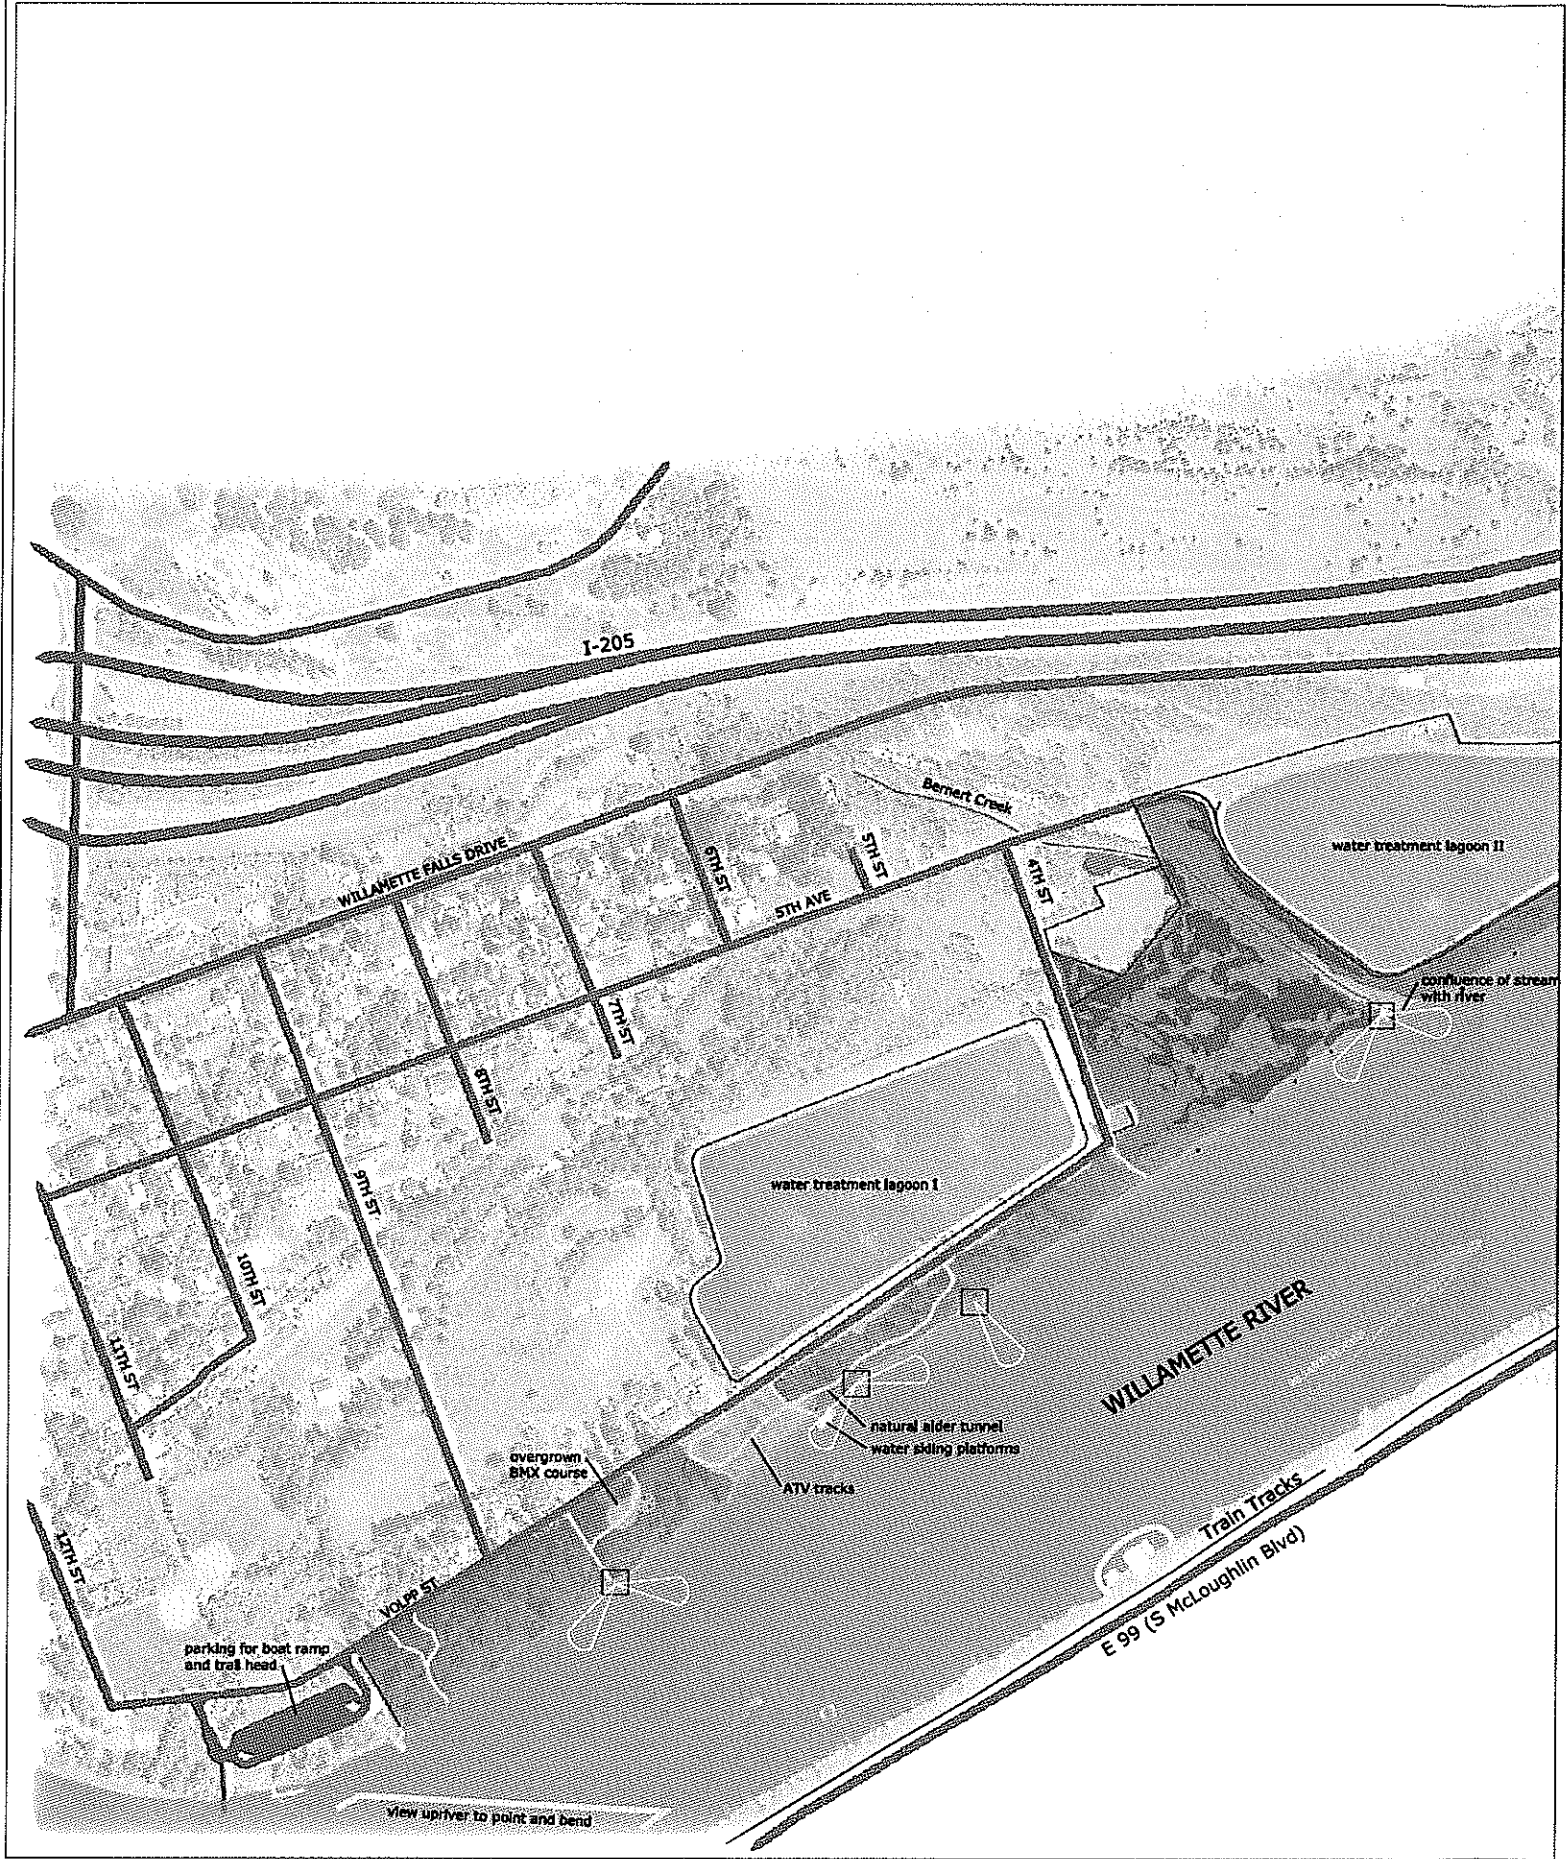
I-205

Bernert Creek

WILLAMETTE FALLS DRIVE

6TH ST

5TH ST

4TH ST

5TH AVE

water treatment lagoon II

confluence of stream with river

7TH ST

8TH ST

9TH ST

10TH ST

11TH ST

12TH ST

water treatment lagoon I

WILLAMETTE RIVER

natural alder tunnel

water skiing platforms

ATV tracks

overgrown BMX course

VOLPP ST

Train Tracks

E 99 (S McLoughlin Blvd)

parking for boat ramp and trail head

view upriver to point and bend